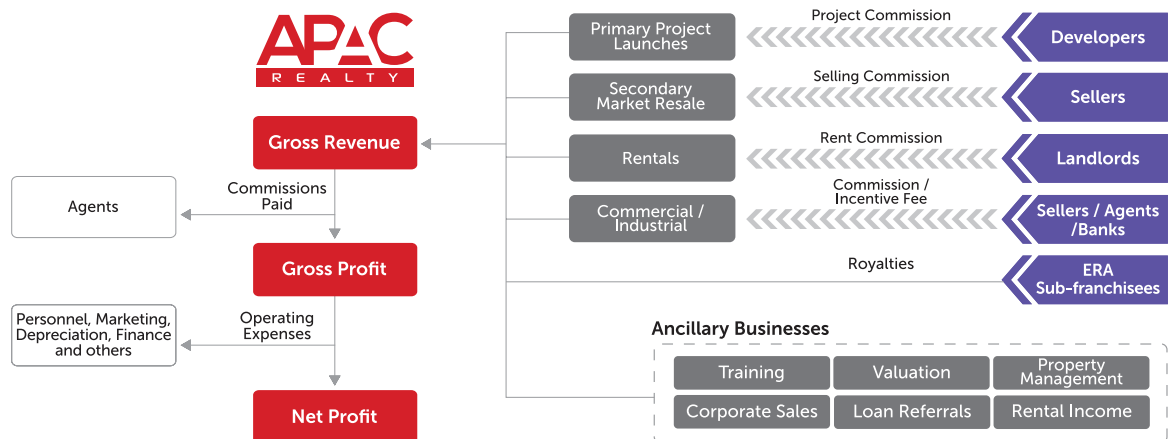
APAC
REALTY

Gross Revenue

Commissions Paid

Agents

Gross Profit

Operating Expenses

Personnel, Marketing, Depreciation, Finance and others

Net Profit

Primary Project Launches

Project Commission

Developers

Secondary Market Resale

Selling Commission

Sellers

Rentals

Rent Commission

Landlords

Commercial / Industrial

Commission / Incentive Fee

Sellers / Agents /Banks

Royalties

ERA Sub-franchisees

Ancillary Businesses

| Training | Valuation | Property Management |
|---|---|---|
| Corporate Sales | Loan Referrals | Rental Income |